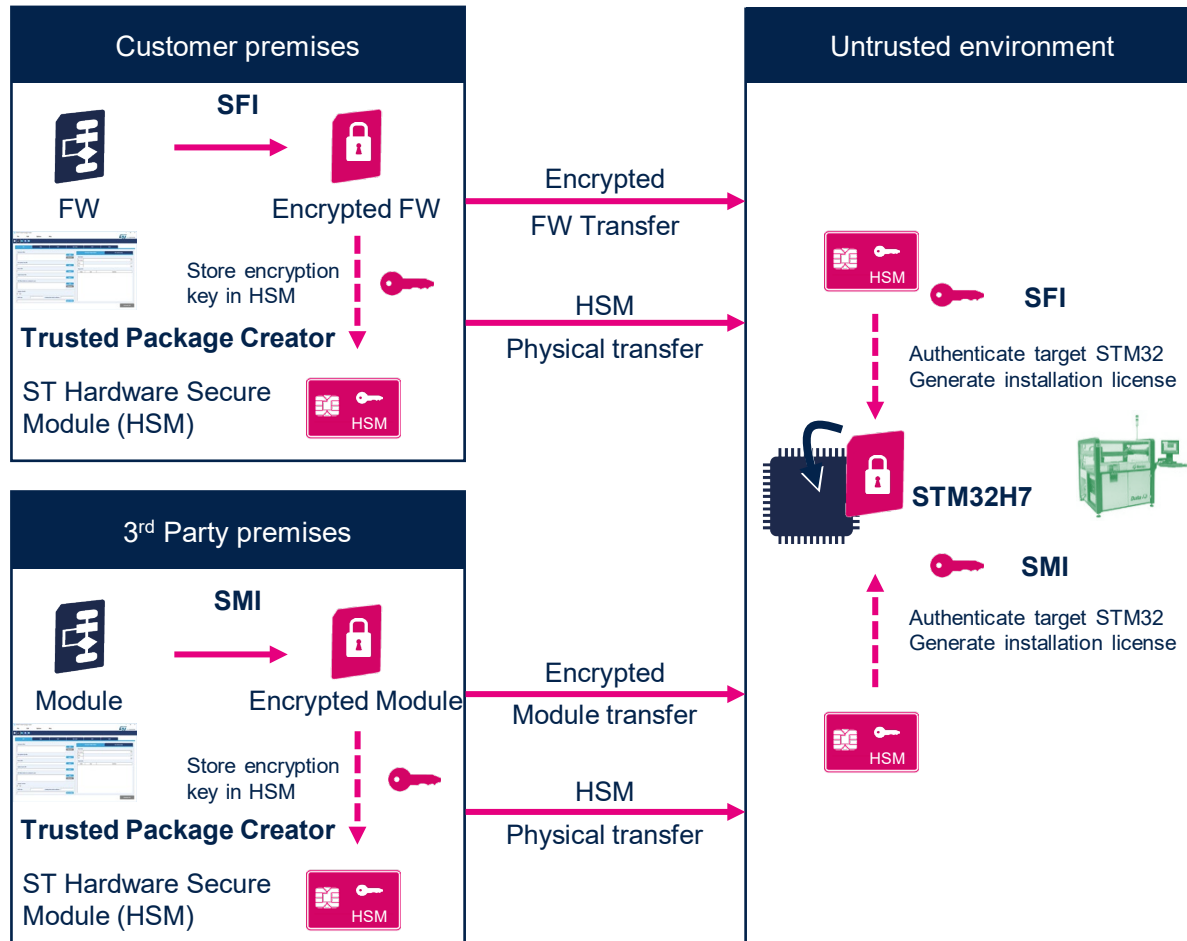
Customer premises

SFI

FW

Encrypted FW

Store encryption key in HSM

Trusted Package Creator

ST Hardware Secure Module (HSM)

HSM

Encrypted

FW Transfer

HSM

Physical transfer

Untrusted environment

HSM

SFI

Authenticate target STM32
Generate installation license

STM32H7

SMI

Authenticate target STM32
Generate installation license

HSM

3$^{rd}$ Party premises

SMI

Module

Encrypted Module

Store encryption key in HSM

Trusted Package Creator

ST Hardware Secure Module (HSM)

HSM

Encrypted

Module transfer

HSM

Physical transfer